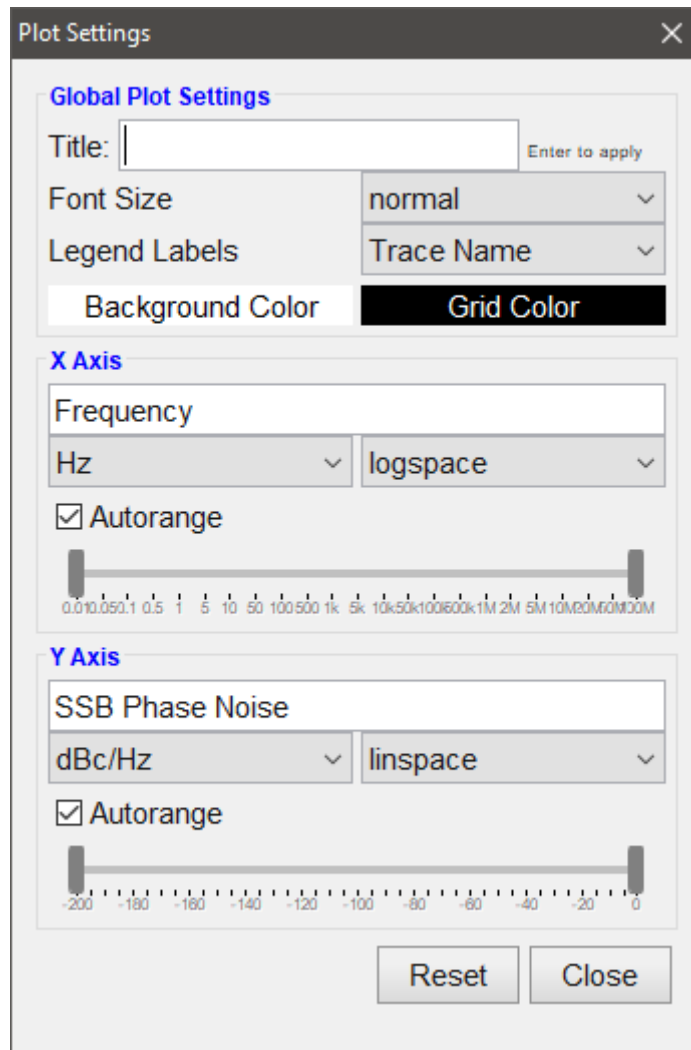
Plot Settings

Global Plot Settings

Title:

Enter to apply

Font Size normal

Legend Labels Trace Name

Background Color Grid Color

X Axis

Frequency

Hz logspace

☑ Autorange

0.01 0.05 0.1 0.5 1 5 10 50 100 500 1k 5k 10k 50k 100k 500k 1M 2M 5M 10M 20M 50M 100M

Y Axis

SSB Phase Noise

dBc/Hz linspace

☑ Autorange

-200 -180 -160 -140 -120 -100 -80 -60 -40 -20 0

Reset Close